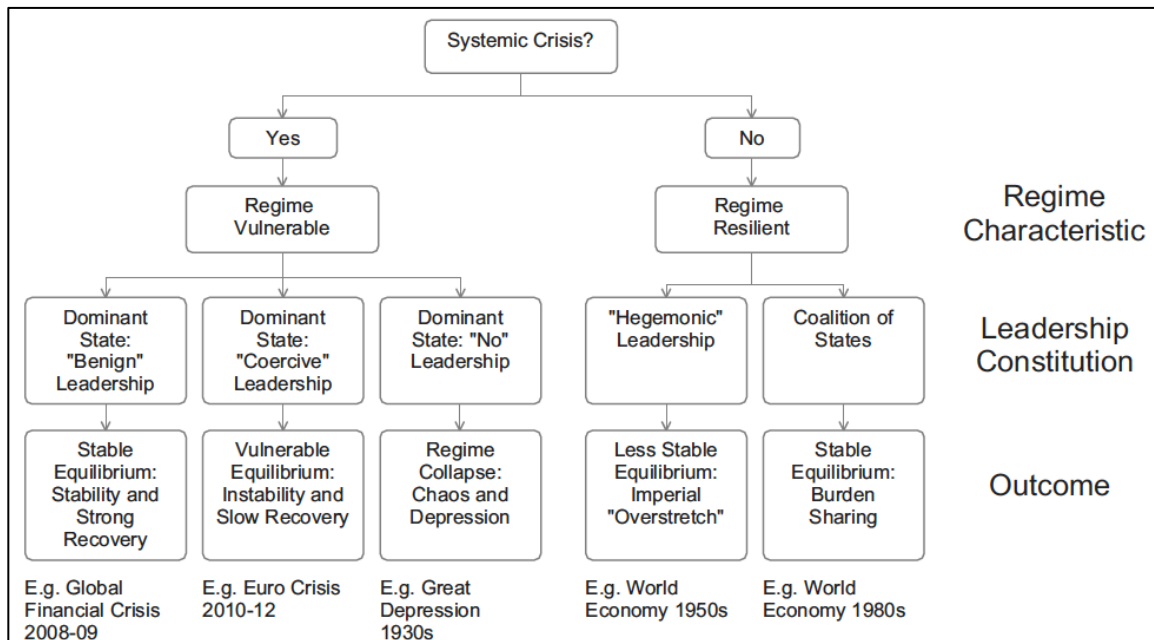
Systemic Crisis?

Yes

No

Regime Characteristic

Regime Vulnerable

Regime Resilient

Leadership Constitution

Dominant State: "Benign" Leadership

Dominant State: "Coercive" Leadership

Dominant State: "No" Leadership

"Hegemonic" Leadership

Coalition of States

Outcome

Stable Equilibrium: Stability and Strong Recovery

Vulnerable Equilibrium: Instability and Slow Recovery

Regime Collapse: Chaos and Depression

Less Stable Equilibrium: Imperial "Overstretch"

Stable Equilibrium: Burden Sharing

E.g. Global Financial Crisis 2008-09

E.g. Euro Crisis 2010-12

E.g. Great Depression 1930s

E.g. World Economy 1950s

E.g. World Economy 1980s